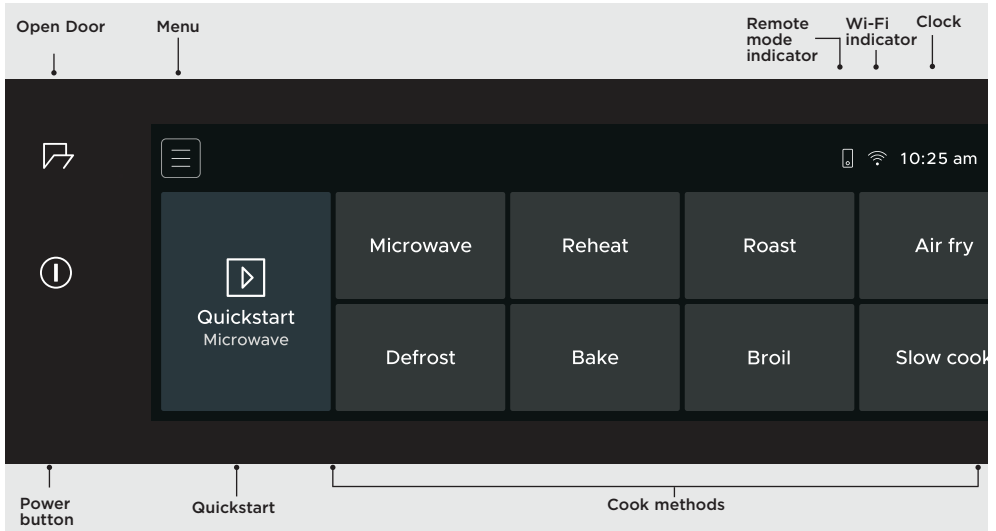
Open Door

Menu

Remote mode indicator

Wi-Fi indicator

Clock

10:25 am

Quickstart
Microwave

Microwave

Reheat

Roast

Air fry

Defrost

Bake

Broil

Slow cook

Power button

Quickstart

Cook methods